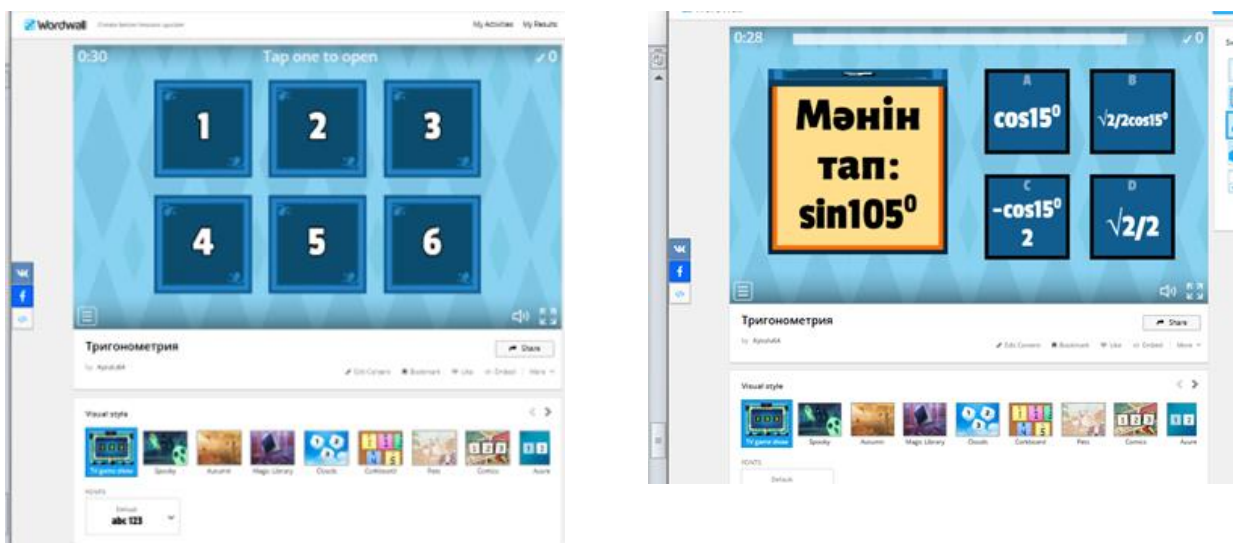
Wordwall Create better lessons quicker

My Activities My Results

0:30 Tap one to open ✓0

1 2 3

4 5 6

Тригонометрия

by Aysulu64

Share

Edit Content Bookmark Like Embed More

Visual style

TV game show Spooky Autumn Magic Library Clouds Corkboard Pets Comics Azure

FONTS

Default
abc 123

0:28 ✓0

Мәнін тап: $\sin105^0$

A $\cos15^0$

B $\sqrt{2}/2\cos15^0$

C $\frac{-\cos15^0}{2}$

D $\sqrt{2}/2$

Тригонометрия

by Aysulu64

Share

Edit Content Bookmark Like Embed More

Visual style

TV game show Spooky Autumn Magic Library Clouds Corkboard Pets Comics Azure

FONTS

Default